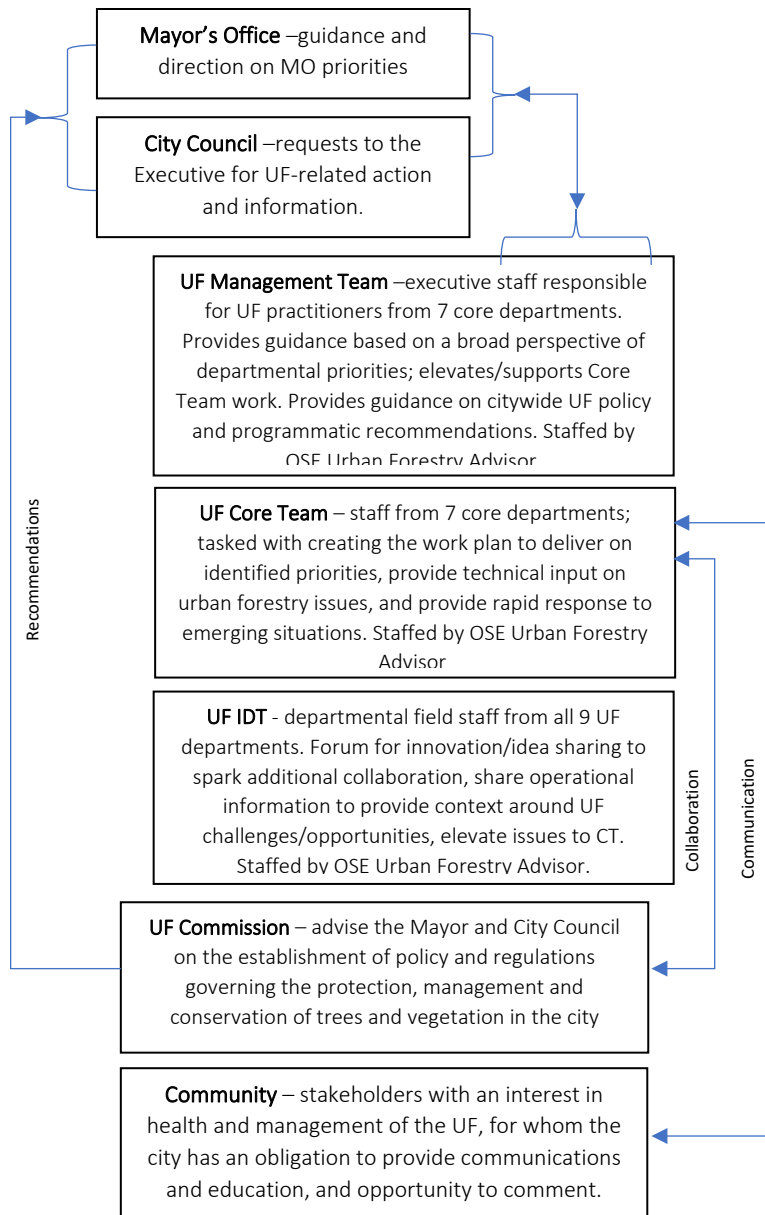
Mayor's Office –guidance and direction on MO priorities

City Council –requests to the Executive for UF-related action and information.

UF Management Team –executive staff responsible for UF practitioners from 7 core departments. Provides guidance based on a broad perspective of departmental priorities; elevates/supports Core Team work. Provides guidance on citywide UF policy and programmatic recommendations. Staffed by OSE Urban Forestry Advisor

UF Core Team – staff from 7 core departments; tasked with creating the work plan to deliver on identified priorities, provide technical input on urban forestry issues, and provide rapid response to emerging situations. Staffed by OSE Urban Forestry Advisor

UF IDT - departmental field staff from all 9 UF departments. Forum for innovation/idea sharing to spark additional collaboration, share operational information to provide context around UF challenges/opportunities, elevate issues to CT. Staffed by OSE Urban Forestry Advisor.

UF Commission – advise the Mayor and City Council on the establishment of policy and regulations governing the protection, management and conservation of trees and vegetation in the city

Community – stakeholders with an interest in health and management of the UF, for whom the city has an obligation to provide communications and education, and opportunity to comment.

Recommendations

Collaboration

Communication